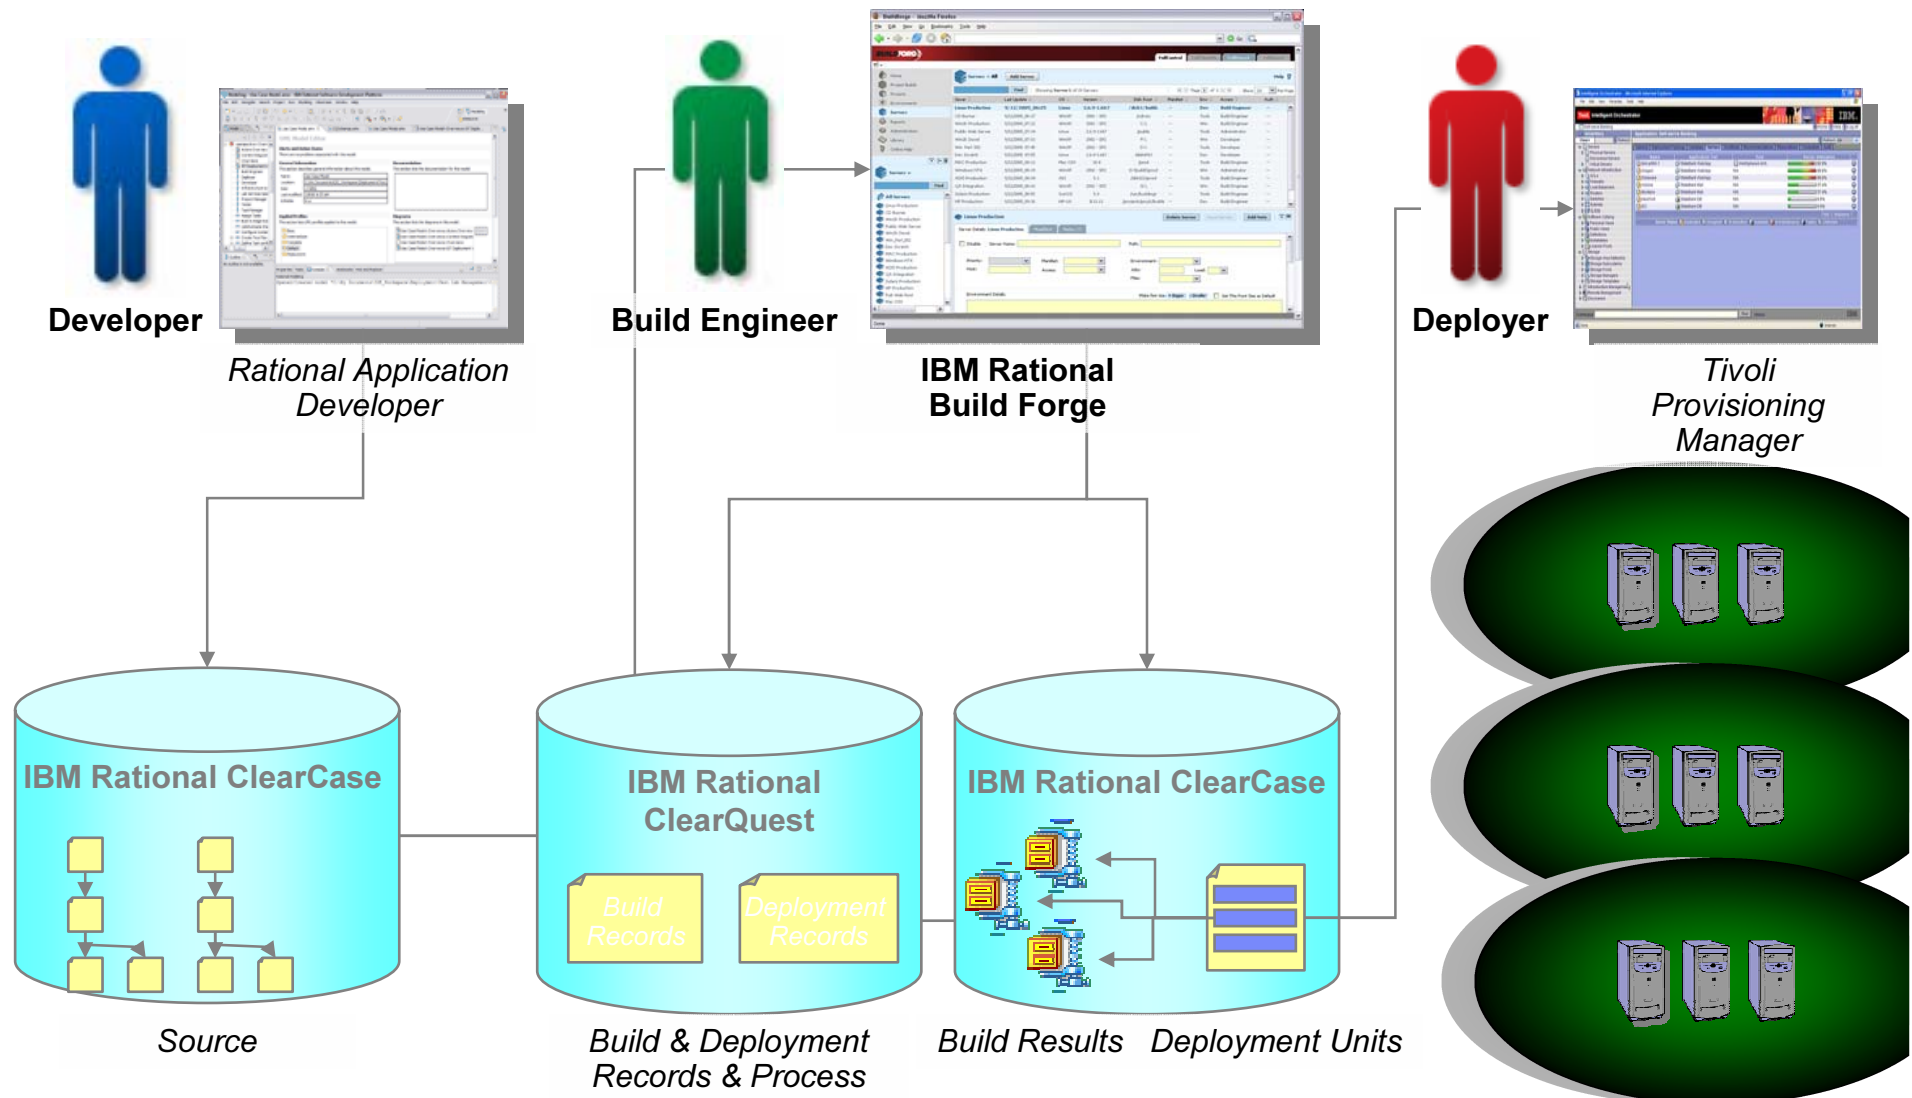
Developer

Rational Application Developer

Build Engineer

IBM Rational Build Forge

Deployer

Tivoli Provisioning Manager

IBM Rational ClearCase

IBM Rational ClearQuest

Build Records

Deployment Records

IBM Rational ClearCase

Source

Build & Deployment Records & Process

Build Results

Deployment Units